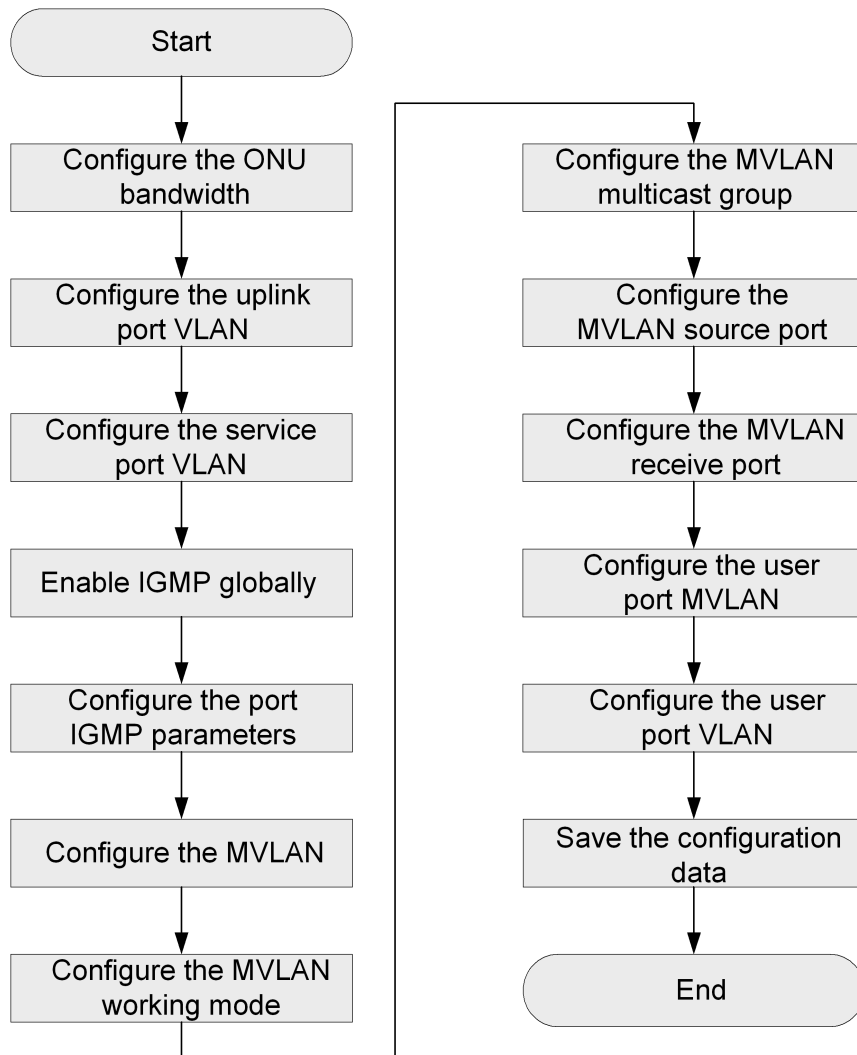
Start

Configure the ONU bandwidth

Configure the uplink port VLAN

Configure the service port VLAN

Enable IGMP globally

Configure the port IGMP parameters

Configure the MVLAN

Configure the MVLAN working mode

Configure the MVLAN multicast group

Configure the MVLAN source port

Configure the MVLAN receive port

Configure the user port MVLAN

Configure the user port VLAN

Save the configuration data

End